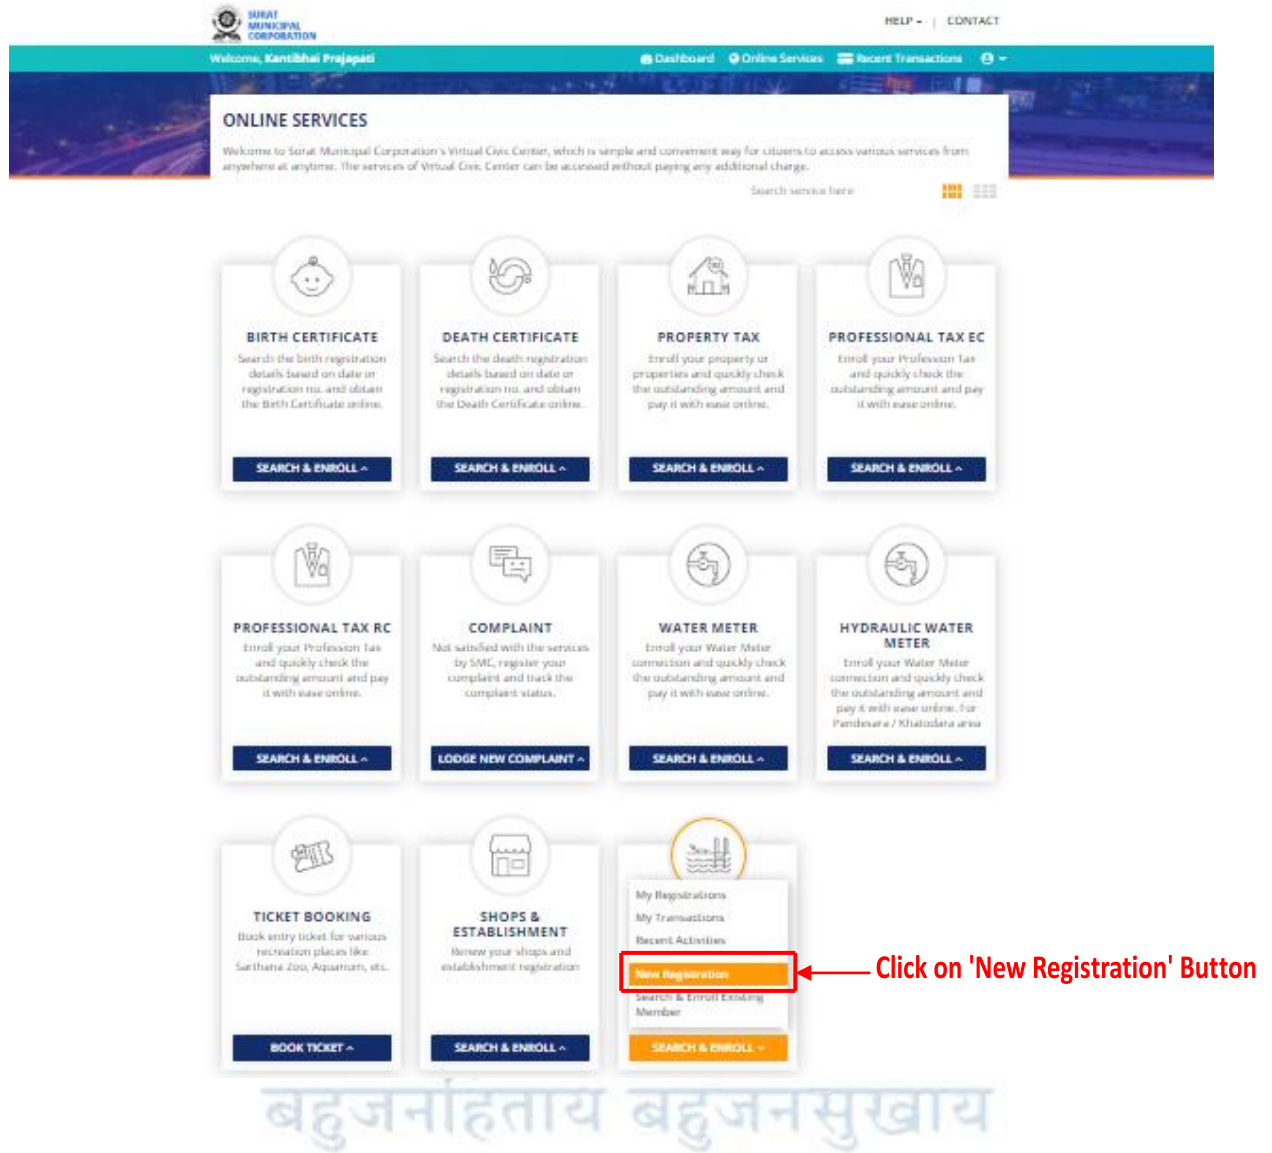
SURAT MUNICIPAL CORPORATION

HELP ▾ | CONTACT

Welcome, Kantibhai Prajapati

Dashboard Online Services Recent Transactions

ONLINE SERVICES

Welcome to Surat Municipal Corporation's Virtual Civic Center, which is simple and convenient way for citizens to access various services from anywhere at anytime. The services of Virtual Civic Center can be accessed without paying any additional charge.

Search service here

BIRTH CERTIFICATE
Search the birth registration details based on date or registration no. and obtain the Birth Certificate online.
SEARCH & ENROLL ^

DEATH CERTIFICATE
Search the death registration details based on date or registration no. and obtain the Death Certificate online.
SEARCH & ENROLL ^

PROPERTY TAX
Enroll your property or properties and quickly check the outstanding amount and pay it with ease online.
SEARCH & ENROLL ^

PROFESSIONAL TAX EC
Enroll your Profession Tax and quickly check the outstanding amount and pay it with ease online.
SEARCH & ENROLL ^

PROFESSIONAL TAX RC
Enroll your Profession Tax and quickly check the outstanding amount and pay it with ease online.
SEARCH & ENROLL ^

COMPLAINT
Not satisfied with the services by SMC, register your complaint and track the complaint status.
LODGE NEW COMPLAINT ^

WATER METER
Enroll your Water Meter connection and quickly check the outstanding amount and pay it with ease online.
SEARCH & ENROLL ^

HYDRAULIC WATER METER
Enroll your Water Meter connection and quickly check the outstanding amount and pay it with ease online. For Pandesara / Khatodara area
SEARCH & ENROLL ^

TICKET BOOKING
Book entry ticket for various recreation places like Sarthana Zoo, Aquarium, etc.
BOOK TICKET ^

SHOPS & ESTABLISHMENT
Renew your shops and establishment registration
SEARCH & ENROLL ^

My Registrations
My Transactions
Recent Activities
New Registration
Search & Enroll Existing Member
SEARCH & ENROLL ˅

Click on 'New Registration' Button

बहुजनहिताय बहुजनसुखाय